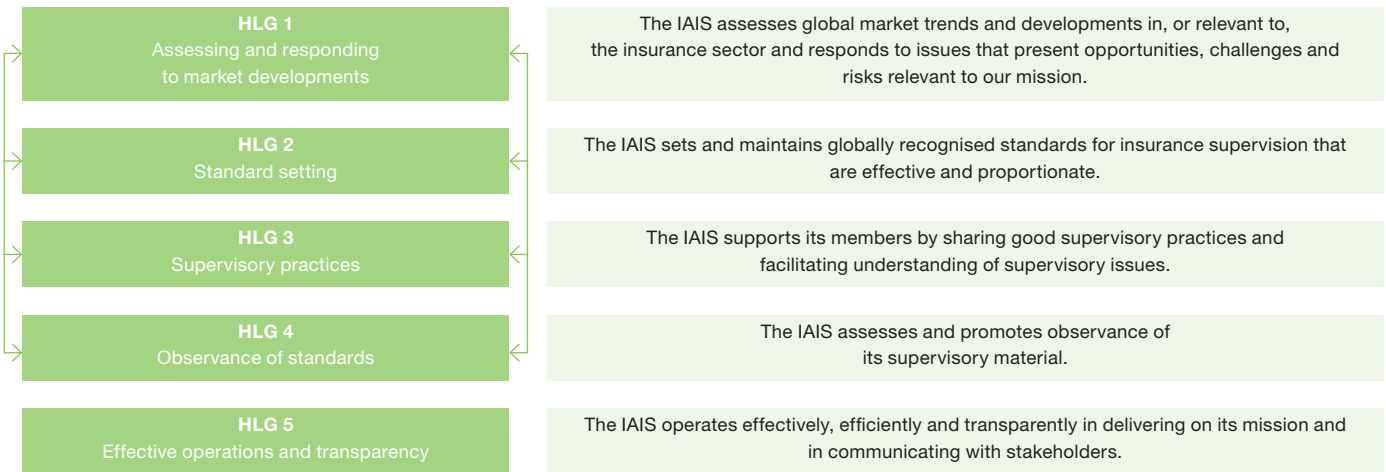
HLG 1
Assessing and responding to market developments

The IAIS assesses global market trends and developments in, or relevant to, the insurance sector and responds to issues that present opportunities, challenges and risks relevant to our mission.

HLG 2
Standard setting

The IAIS sets and maintains globally recognised standards for insurance supervision that are effective and proportionate.

HLG 3
Supervisory practices

The IAIS supports its members by sharing good supervisory practices and facilitating understanding of supervisory issues.

HLG 4
Observance of standards

The IAIS assesses and promotes observance of its supervisory material.

HLG 5
Effective operations and transparency

The IAIS operates effectively, efficiently and transparently in delivering on its mission and in communicating with stakeholders.